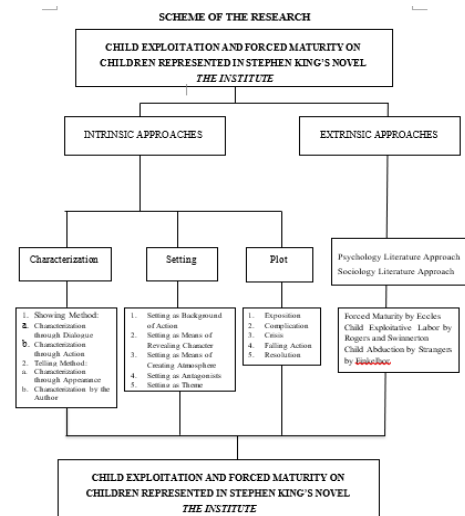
SCHEME OF THE RESEARCH

CHILD EXPLOITATION AND FORCED MATURITY ON CHILDREN REPRESENTED IN STEPHEN KING'S NOVEL THE INSTITUTE

INTRINSIC APPROACHES

EXTRINSIC APPROACHES

Characterization

Setting

Plot

Psychology Literature Approach
Sociology Literature Approach

1. Showing Method:
a. Characterization through Dialogue
b. Characterization through Action
2. Telling Method:
a. Characterization through Appearance
b. Characterization by the Author

1. Setting as Background of Action
2. Setting as Means of Revealing Character
3. Setting as Means of Creating Atmosphere
4. Setting as Antagonists
5. Setting as Theme

1. Exposition
2. Complication
3. Crisis
4. Falling Action
5. Resolution

Forced Maturity by Eccles
Child Exploitative Labor by Rogers and Swinnerton
Child Abduction by Strangers by Finkelhor

CHILD EXPLOITATION AND FORCED MATURITY ON CHILDREN REPRESENTED IN STEPHEN KING'S NOVEL THE INSTITUTE